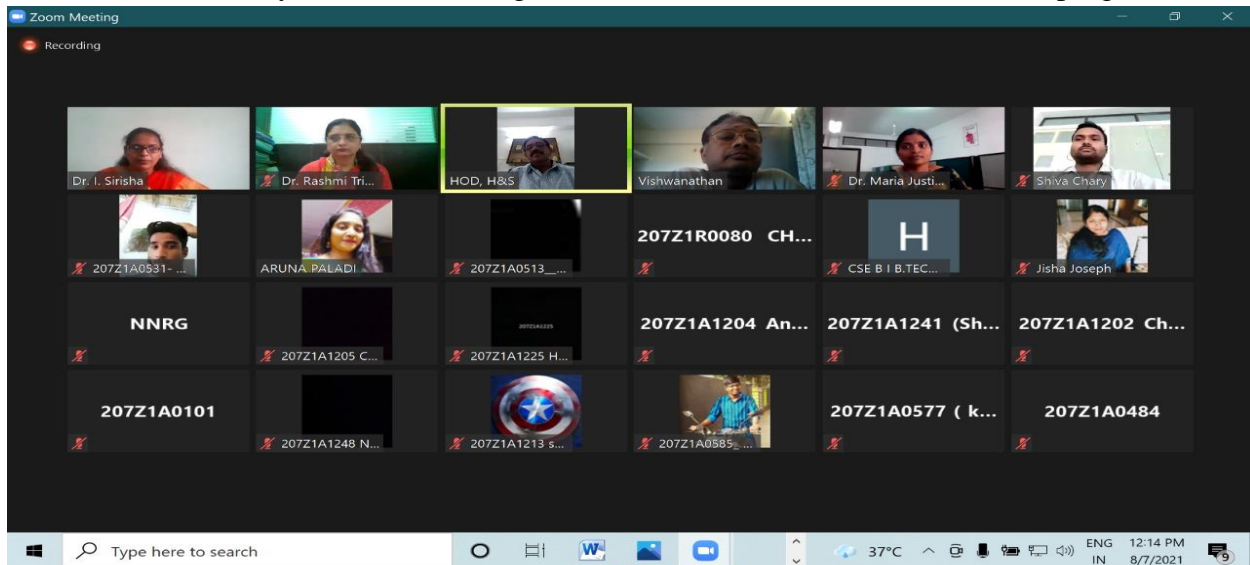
Zoom Meeting

Recording

Dr. I. Sirisha
Dr. Rashmi Tri...
HOD, H&S
Vishwanathan
Dr. Maria Justi...
Shiva Chary

207Z1A0531- ...
ARUNA PALADI
207Z1A0513_...
207Z1R0080 CH...
H
CSE B I B.TEC...
Jisha Joseph

NNRG
207Z1A1205 C...
207Z1A1225
207Z1A1225 H...
207Z1A1204 An...
207Z1A1241 (Sh...
207Z1A1202 Ch...

207Z1A0101
207Z1A1248 N...
207Z1A1213 s...
207Z1A0585_...
207Z1A0577 ( k...
207Z1A0484

Type here to search
37°C
ENG IN
12:14 PM 8/7/2021
9